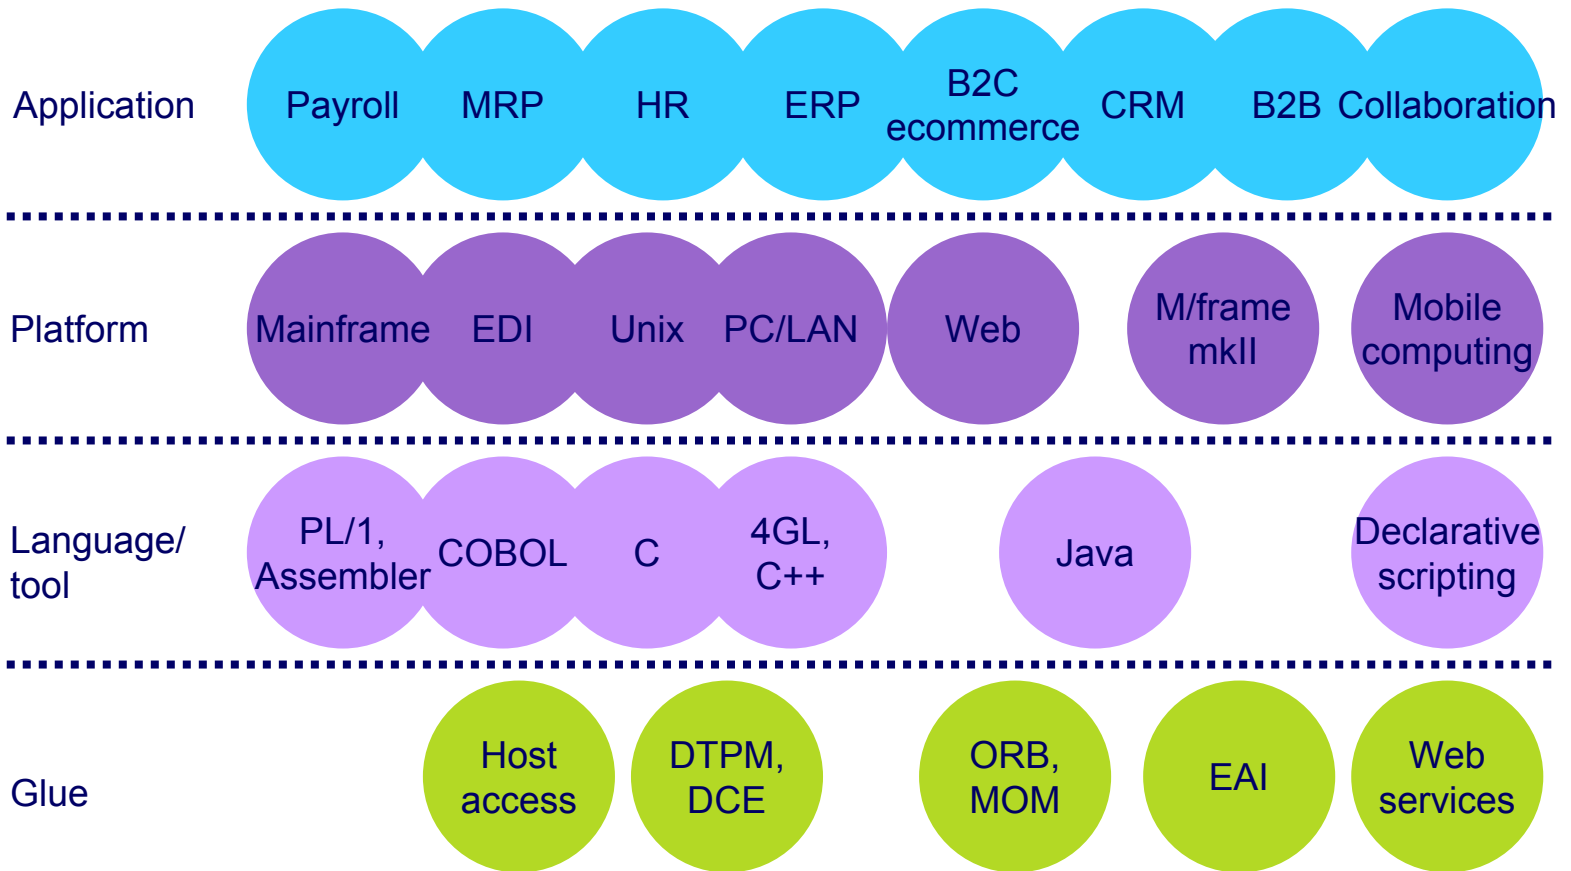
Application

Payroll

MRP

HR

ERP

B2C ecommerce

CRM

B2B

Collaboration

Platform

Mainframe

EDI

Unix

PC/LAN

Web

M/frame mkII

Mobile computing

Language/ tool

PL/1, Assembler

COBOL

C

4GL, C++

Java

Declarative scripting

Glue

Host access

DTPM, DCE

ORB, MOM

EAI

Web services